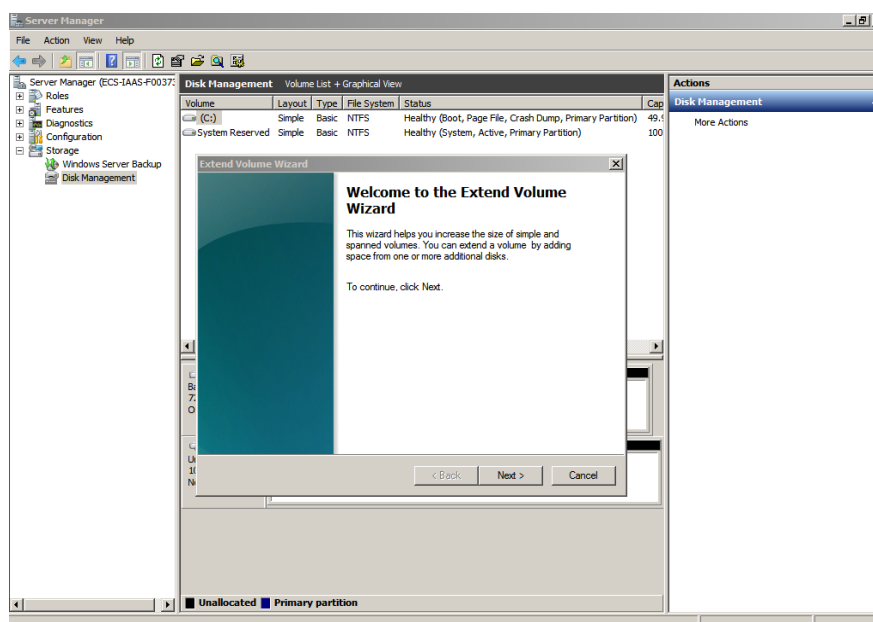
Server Manager

File Action View Help

Server Manager (ECS-IAAS-F0037
Roles
Features
Diagnostics
Configuration
Storage
Windows Server Backup
Disk Management

Disk Management Volume List + Graphical View

| Volume | Layout | Type | File System | Status | Cap |
|---|---|---|---|---|---|
| (C:) | Simple | Basic | NTFS | Healthy (Boot, Page File, Crash Dump, Primary Partition) | 49.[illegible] |
| System Reserved | Simple | Basic | NTFS | Healthy (System, Active, Primary Partition) | 100 |

Ba
7:
O

U
1(
N

Unallocated Primary partition

Actions
Disk Management
More Actions

Extend Volume Wizard

Welcome to the Extend Volume Wizard

This wizard helps you increase the size of simple and spanned volumes. You can extend a volume by adding space from one or more additional disks.

To continue, click Next.

< Back Next > Cancel